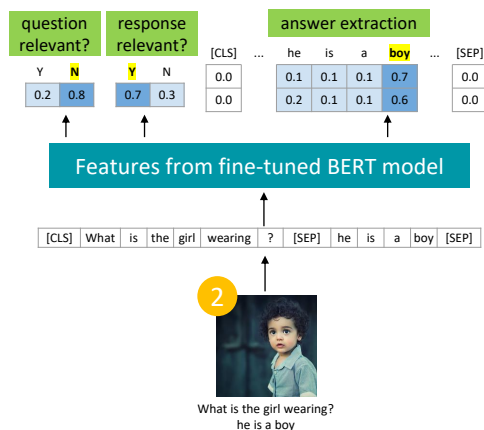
question relevant?

| Y | N |
|---|---|
| 0.2 | 0.8 |

response relevant?

| Y | N |
|---|---|
| 0.7 | 0.3 |

answer extraction

| [CLS] | ... | he | is | a | boy | ... | [SEP] |
|---|---|---|---|---|---|---|---|
| 0.0 | | 0.1 | 0.1 | 0.1 | 0.7 | | 0.0 |
| 0.0 | | 0.2 | 0.1 | 0.1 | 0.6 | | 0.0 |

Features from fine-tuned BERT model

| [CLS] | What | is | the | girl | wearing | ? | [SEP] | he | is | a | boy | [SEP] |
|---|---|---|---|---|---|---|---|---|---|---|---|---|

2

What is the girl wearing?
he is a boy